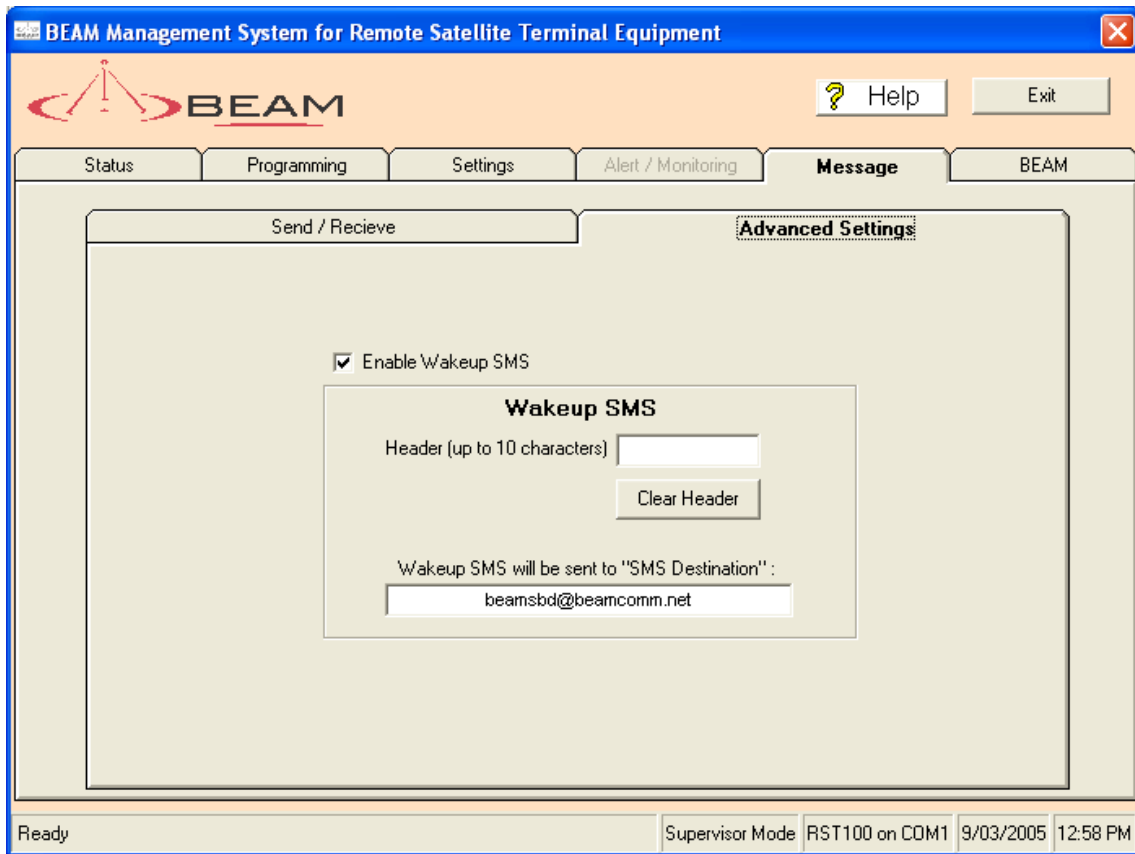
BEAM Management System for Remote Satellite Terminal Equipment

BEAM

Help

Exit

Status | Programming | Settings | Alert / Monitoring | Message | BEAM

Send / Recieve | Advanced Settings

Enable Wakeup SMS

Wakeup SMS

Header (up to 10 characters)

Clear Header

Wakeup SMS will be sent to "SMS Destination" :

beamsbd@beamcomm.net

Ready | Supervisor Mode | RST100 on COM1 | 9/03/2005 | 12:58 PM